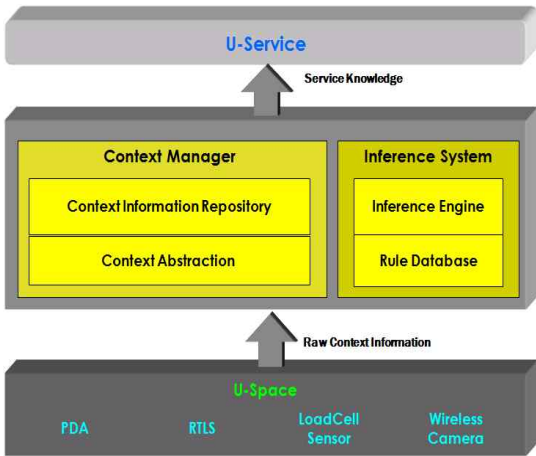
U-Service

Service Knowledge

Context Manager

Context Information Repository

Context Abstraction

Inference System

Inference Engine

Rule Database

Raw Context Information

U-Space

PDA

RTLS

LoadCell Sensor

Wireless Camera